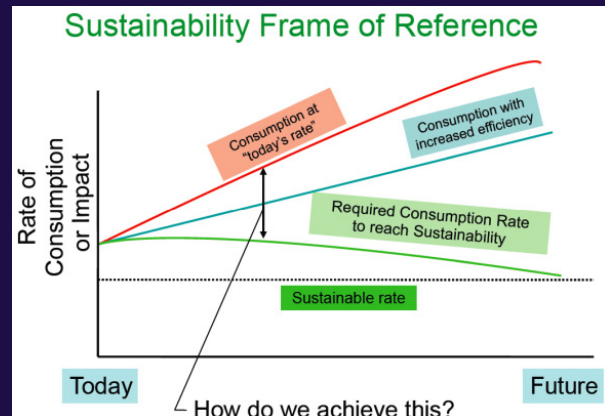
Sustainability Frame of Reference

Rate of Consumption or Impact

Consumption at "today's rate"

Consumption with increased efficiency

Required Consumption Rate to reach Sustainability

Sustainable rate

Today

Future

How do we achieve this?